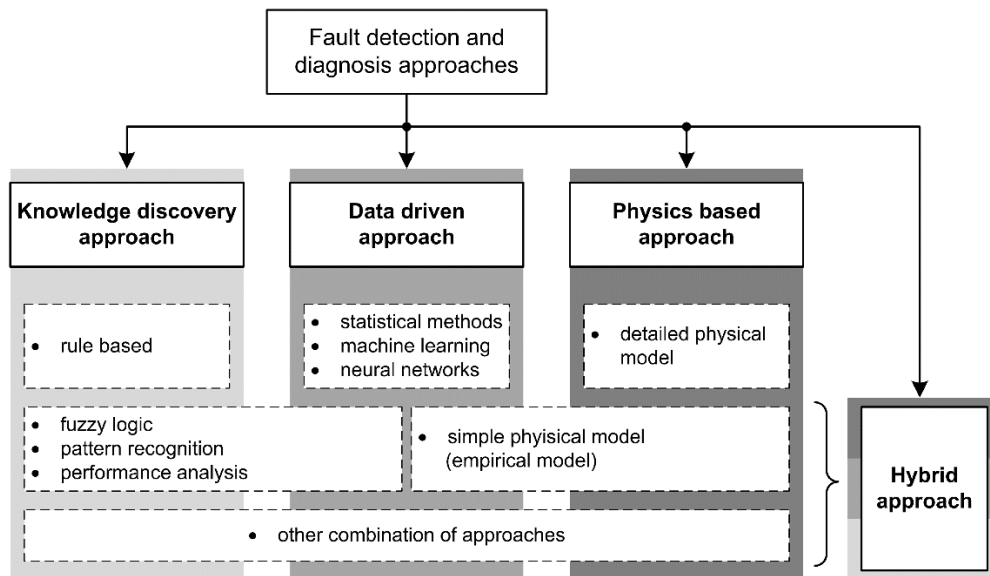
Fault detection and diagnosis approaches

Knowledge discovery approach

Data driven approach

Physics based approach

• rule based

• statistical methods
• machine learning
• neural networks

• detailed physical model

• fuzzy logic
• pattern recognition
• performance analysis

• simple phyisical model (empirical model)

• other combination of approaches

Hybrid approach